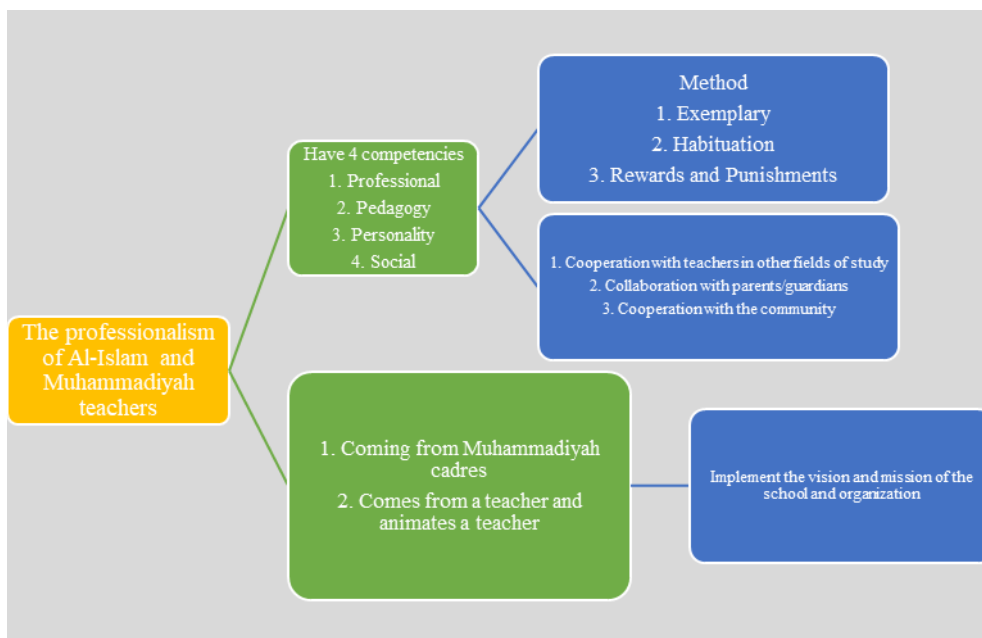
The professionalism of Al-Islam and Muhammadiyah teachers

Have 4 competencies
1. Professional
2. Pedagogy
3. Personality
4. Social

Method
1. Exemplary
2. Habituation
3. Rewards and Punishments

1. Cooperation with teachers in other fields of study
2. Collaboration with parents/guardians
3. Cooperation with the community

1. Coming from Muhammadiyah cadres
2. Comes from a teacher and animates a teacher

Implement the vision and mission of the school and organization